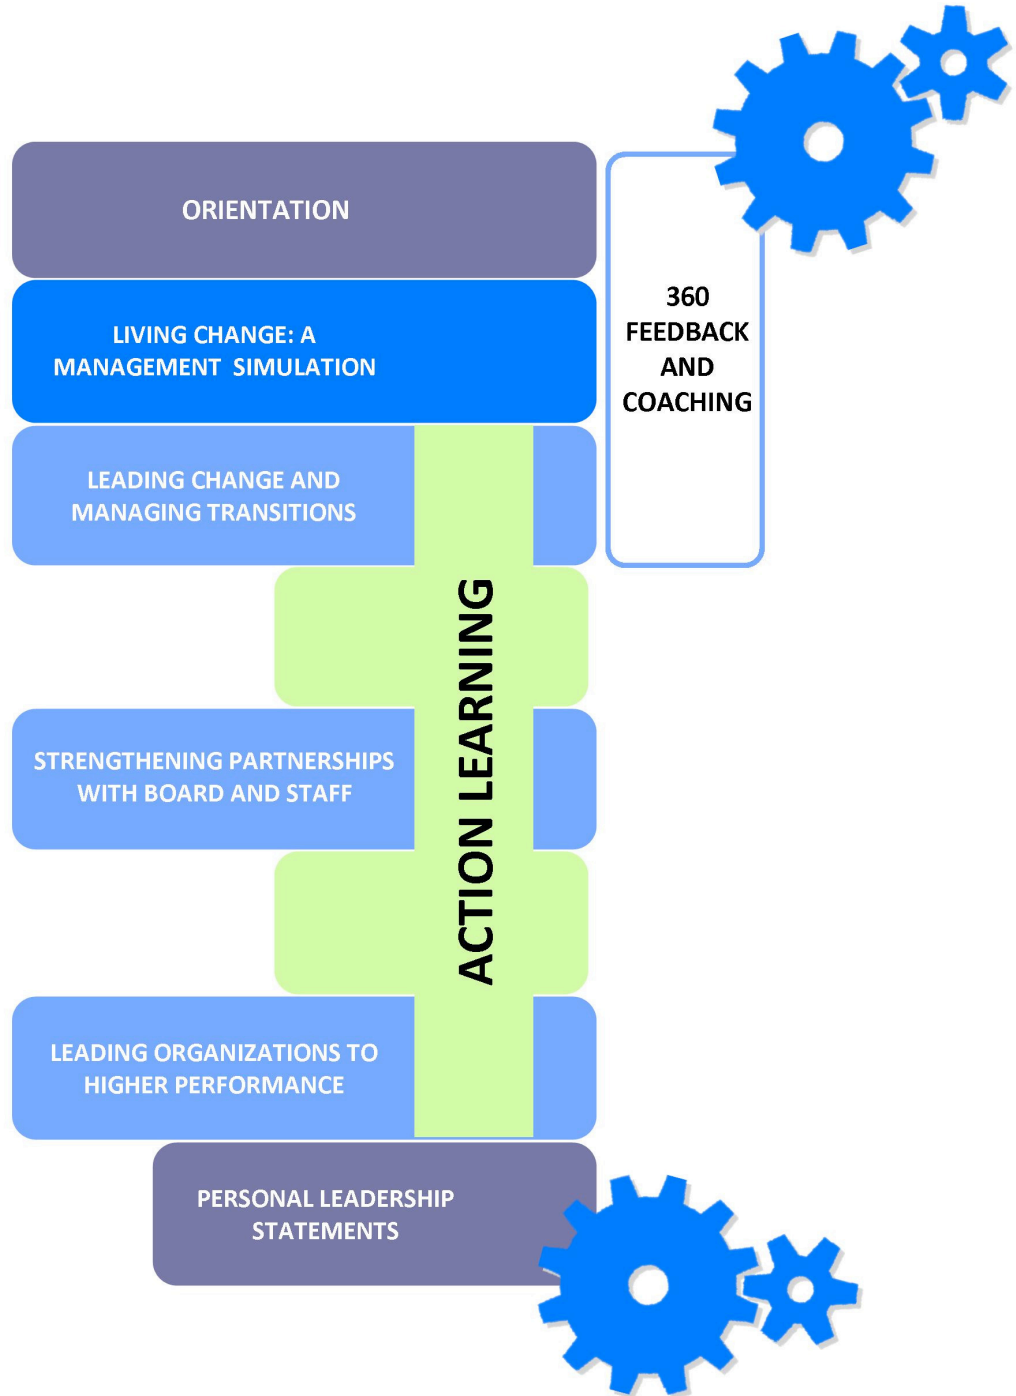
ORIENTATION

LIVING CHANGE: A MANAGEMENT SIMULATION

LEADING CHANGE AND MANAGING TRANSITIONS

STRENGTHENING PARTNERSHIPS WITH BOARD AND STAFF

LEADING ORGANIZATIONS TO HIGHER PERFORMANCE

PERSONAL LEADERSHIP STATEMENTS

ACTION LEARNING

360 FEEDBACK AND COACHING